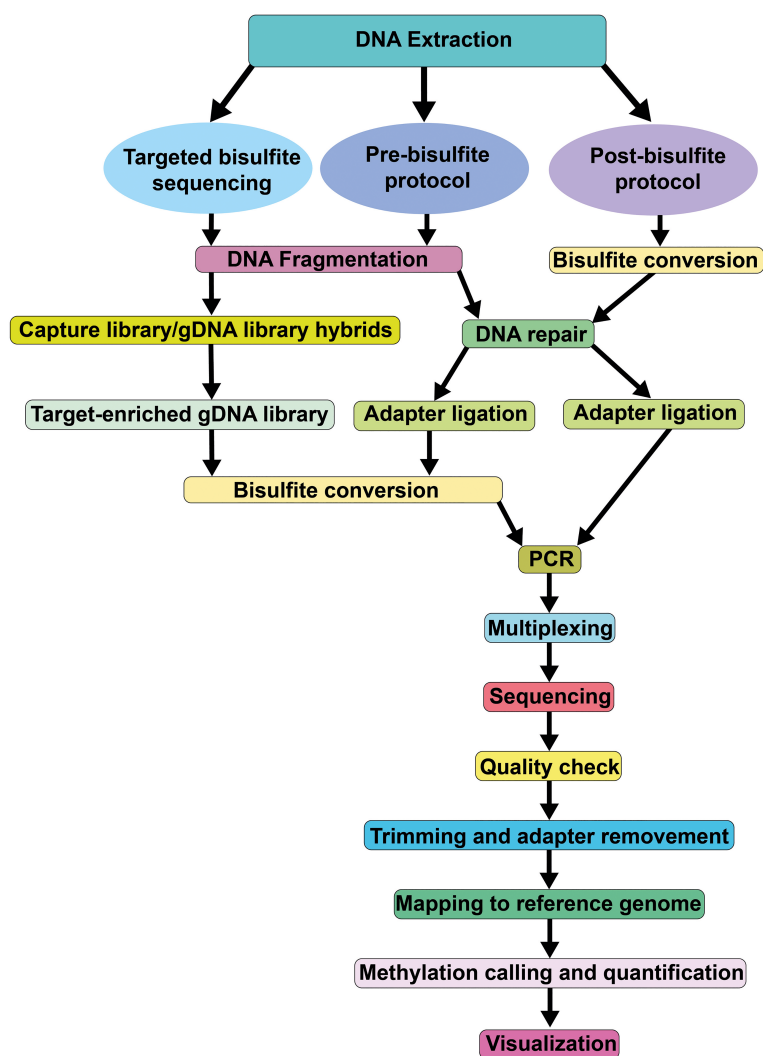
DNA Extraction

Targeted bisulfite sequencing

Pre-bisulfite protocol

Post-bisulfite protocol

DNA Fragmentation

Bisulfite conversion

Capture library/gDNA library hybrids

DNA repair

Target-enriched gDNA library

Adapter ligation

Adapter ligation

Bisulfite conversion

PCR

Multiplexing

Sequencing

Quality check

Trimming and adapter removement

Mapping to reference genome

Methylation calling and quantification

Visualization